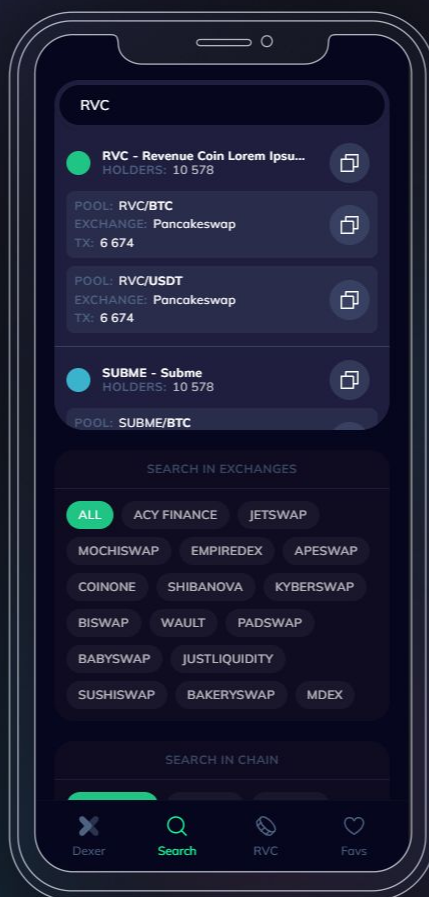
RVC

RVC - Revenue Coin Lorem Ipsu...
HOLDERS: 10 578

POOL: RVC/BTC
EXCHANGE: Pancakeswap
TX: 6 674

POOL: RVC/USDT
EXCHANGE: Pancakeswap
TX: 6 674

SUBME - Subme
HOLDERS: 10 578

POOL: SUBME/BTC

SEARCH IN EXCHANGES

ALL
ACY FINANCE
JETSWAP
MOCHISWAP
EMPIREDEX
APESWAP
COINONE
SHIBANOVA
KYBERSWAP
BISWAP
WAULT
PADSWAP
BABYSWAP
JUSTLIQUIDITY
SUSHISWAP
BAKERYSWAP
MDEX

SEARCH IN CHAIN

Dexer
Search
RVC
Favs